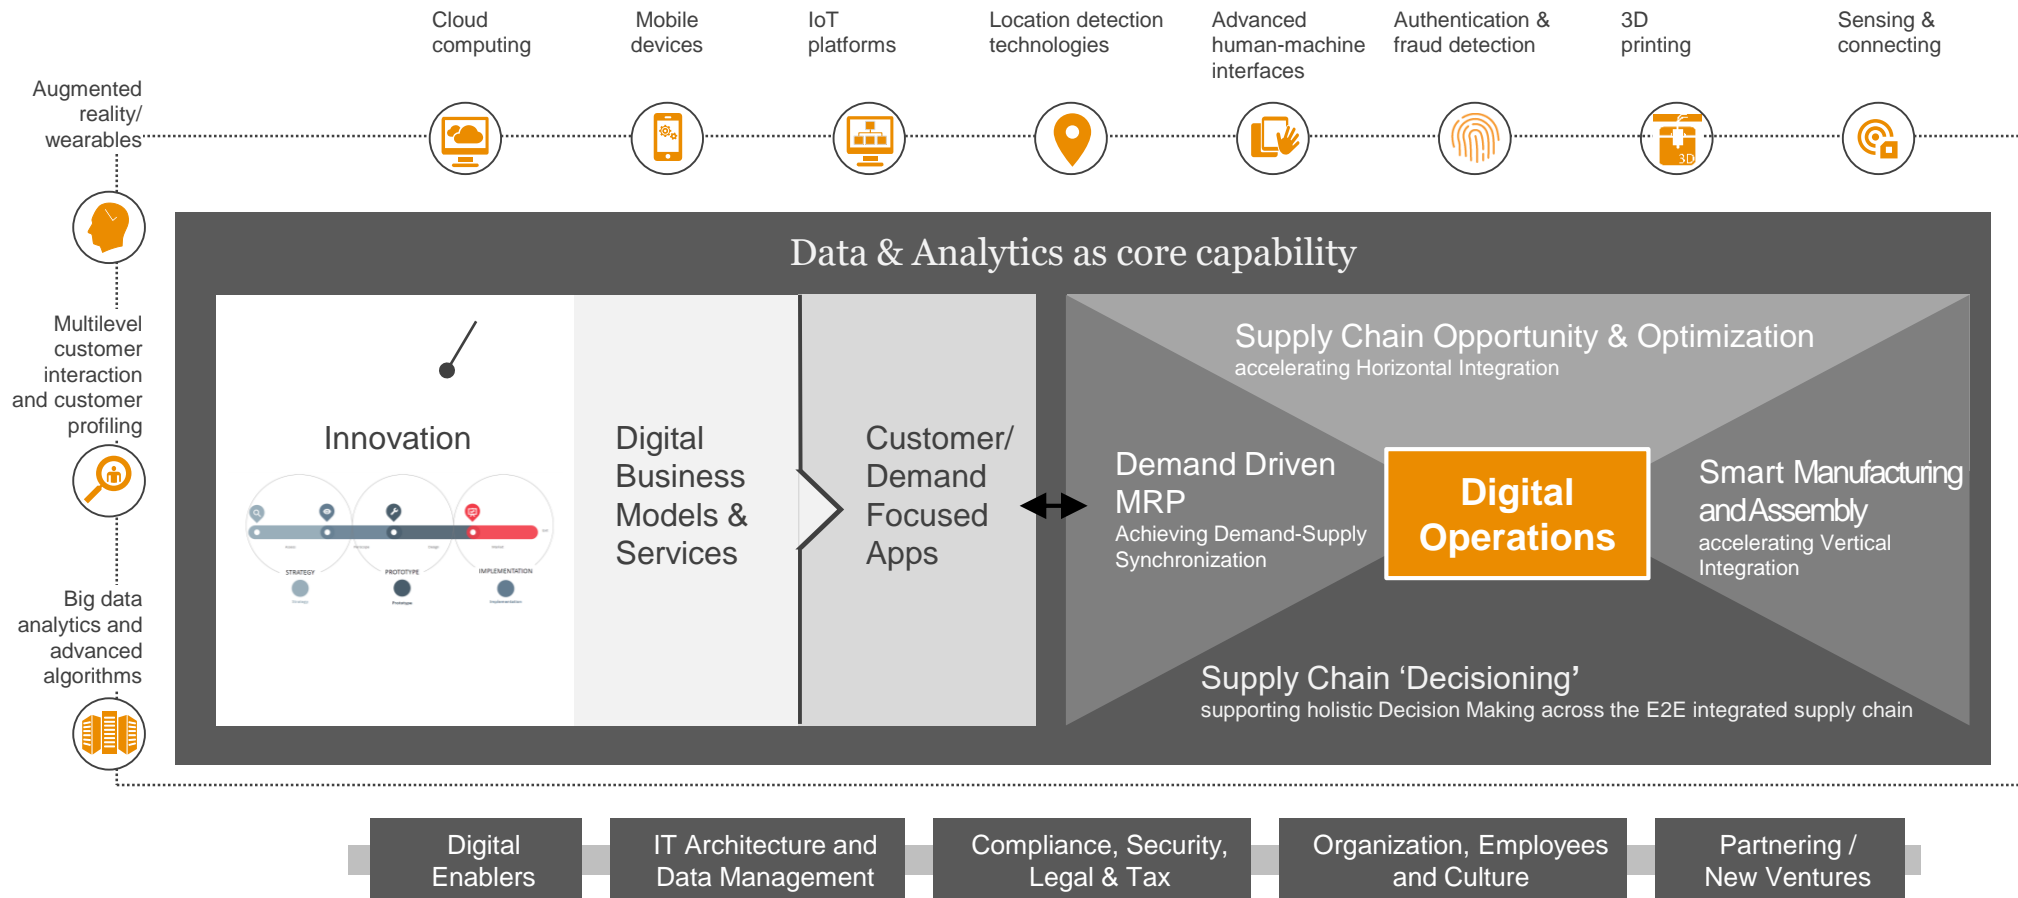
Cloud computing

Mobile devices

IoT platforms

Location detection technologies

Advanced human-machine interfaces

Authentication & fraud detection

3D printing

Sensing & connecting

Augmented reality/ wearables

Multilevel customer interaction and customer profiling

Big data analytics and advanced algorithms

Data & Analytics as core capability

Innovation

STRATEGY

PROTOTYPE

IMPLEMENTATION

Digital Business Models & Services

Customer/ Demand Focused Apps

Supply Chain Opportunity & Optimization
accelerating Horizontal Integration

Demand Driven MRP
Achieving Demand-Supply Synchronization

Digital Operations

Smart Manufacturing and Assembly
accelerating Vertical Integration

Supply Chain 'Decisioning'
supporting holistic Decision Making across the E2E integrated supply chain

Digital Enablers

IT Architecture and Data Management

Compliance, Security, Legal & Tax

Organization, Employees and Culture

Partnering / New Ventures